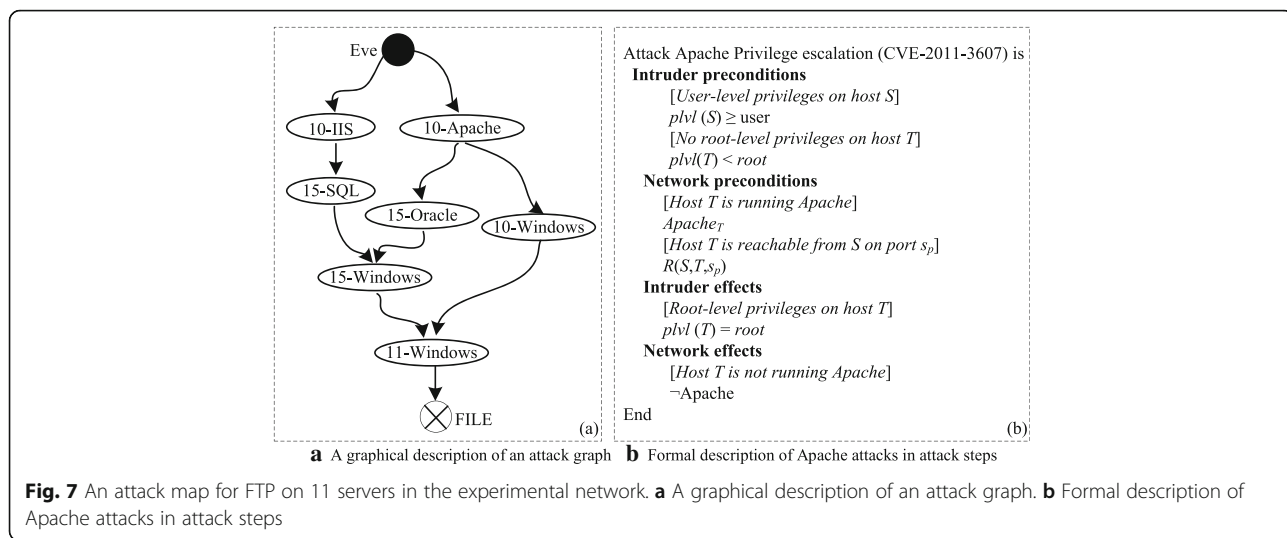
Eve

10-IIS

10-Apache

15-SQL

15-Oracle

10-Windows

15-Windows

11-Windows

FILE

(a)

Attack Apache Privilege escalation (CVE-2011-3607) is

**Intruder preconditions**

[*User-level privileges on host S*]

*plvl* (*S*) ≥ user

[*No root-level privileges on host T*]

*plvl*(*T*) < *root*

**Network preconditions**

[*Host T is running Apache*]

$Apache_T$

[*Host T is reachable from S on port* $s_p$]

$R(S,T,s_p)$

**Intruder effects**

[*Root-level privileges on host T*]

*plvl* (*T*) = *root*

**Network effects**

[*Host T is not running Apache*]

¬Apache

End

(b)

**a** A graphical description of an attack graph **b** Formal description of Apache attacks in attack steps

**Fig. 7** An attack map for FTP on 11 servers in the experimental network. **a** A graphical description of an attack graph. **b** Formal description of Apache attacks in attack steps